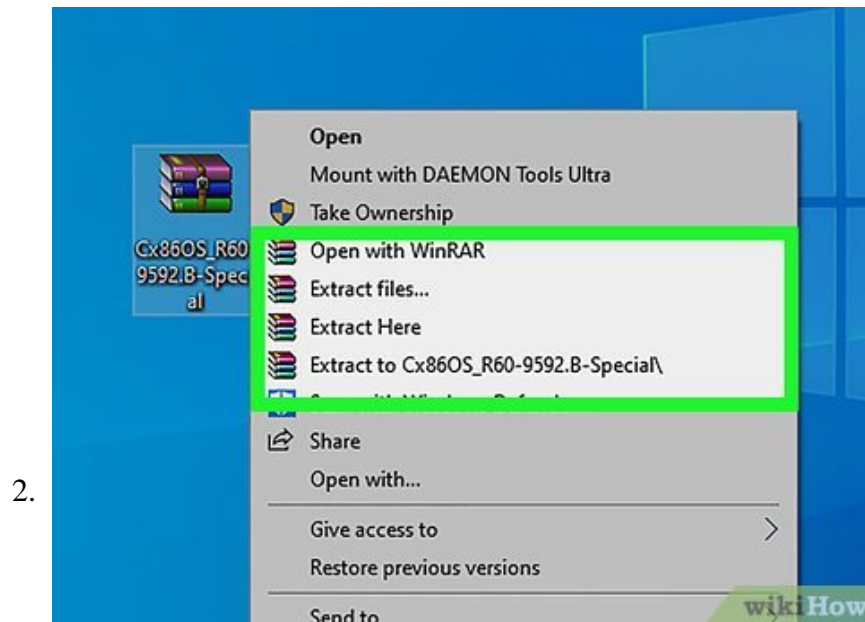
2.

Cx86OS_R60-9592.B-Special

Open
Mount with DAEMON Tools Ultra
Take Ownership
Open with WinRAR
Extract files...
Extract Here
Extract to Cx86OS_R60-9592.B-Special\
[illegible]
Share
Open with...
Give access to
Restore previous versions
Send to

wikiHow